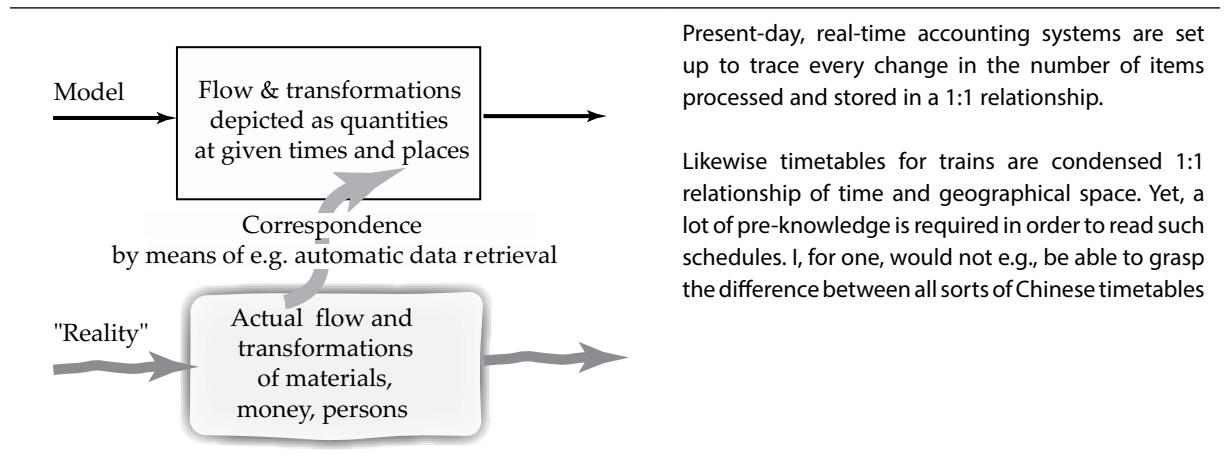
Model

Flow & transformations depicted as quantities at given times and places

Correspondence by means of e.g. automatic data retrieval

"Reality"

Actual flow and transformations of materials, money, persons

Present-day, real-time accounting systems are set up to trace every change in the number of items processed and stored in a 1:1 relationship.

Likewise timetables for trains are condensed 1:1 relationship of time and geographical space. Yet, a lot of pre-knowledge is required in order to read such schedules. I, for one, would not e.g., be able to grasp the difference between all sorts of Chinese timetables